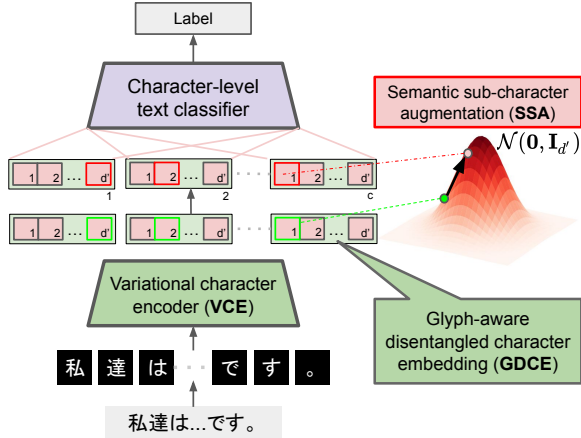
Label

Character-level text classifier

Semantic sub-character augmentation (SSA)

$\mathcal{N}(\mathbf{0}, \mathbf{I}_{d'})$

1 2 … d'
1

1 2 … d'
2

1 2 … d'
c

1 2 … d'

1 2 … d'

1 2 … d'

Variational character encoder (VCE)

Glyph-aware disentangled character embedding (GDCE)

私 達 は … で す 。

私達は…です。